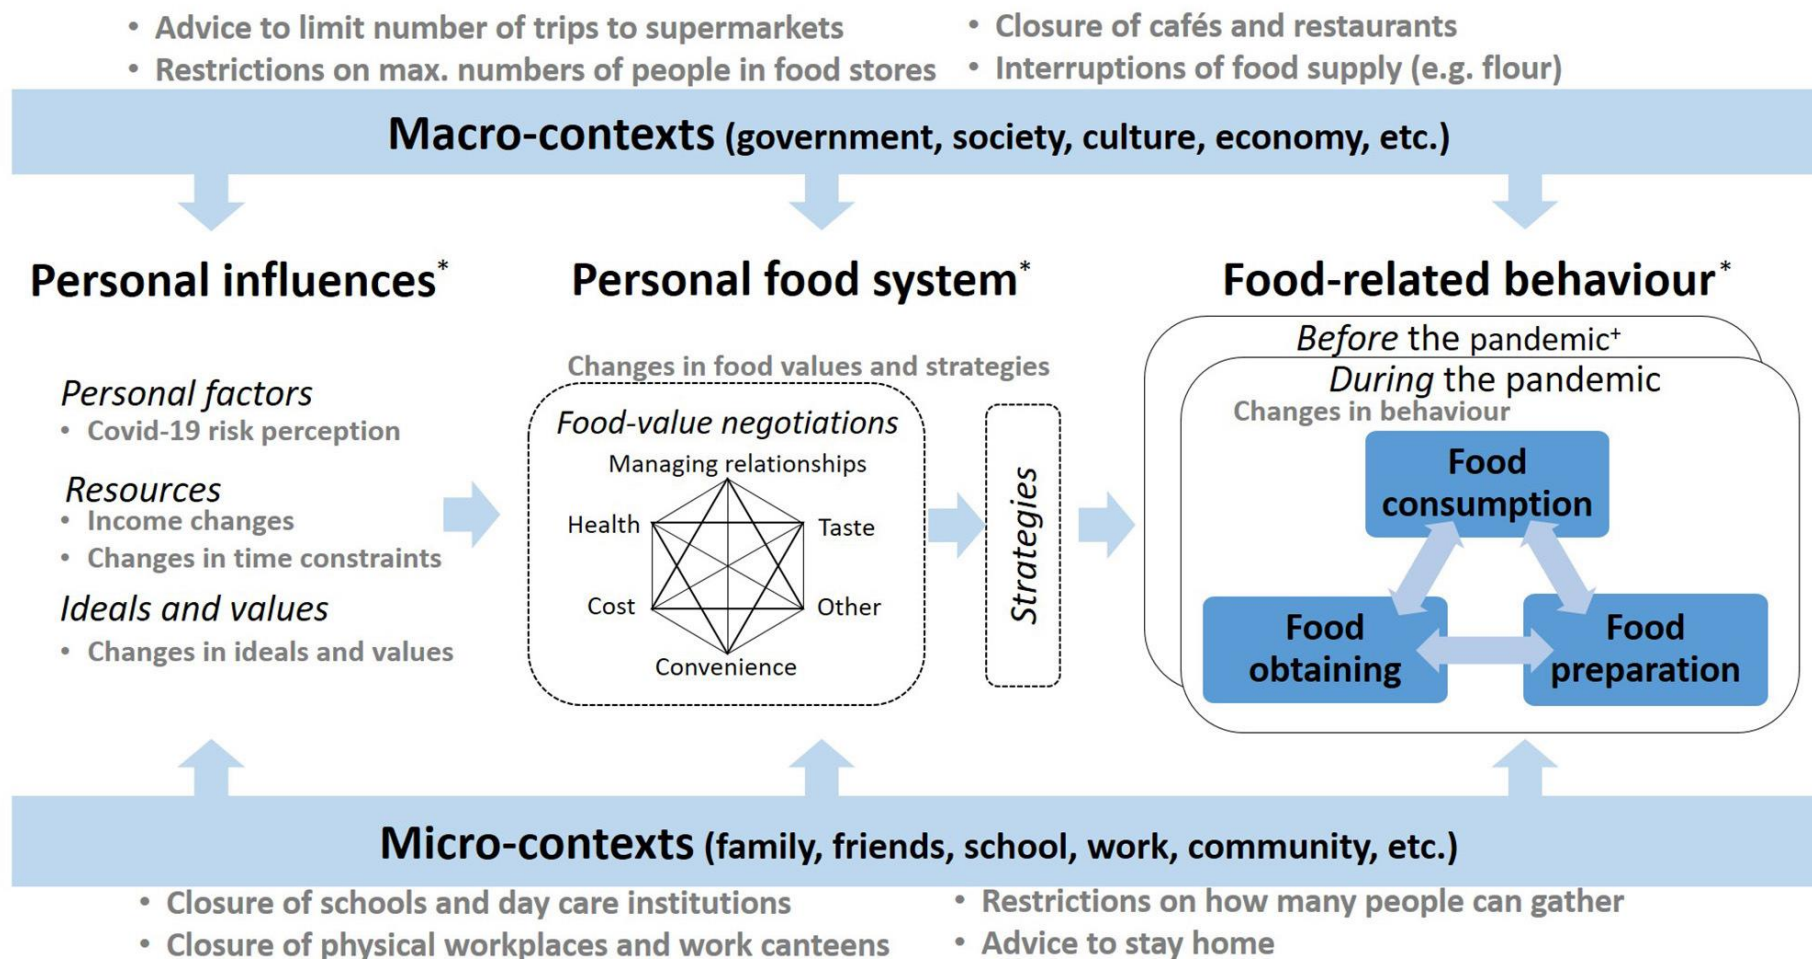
• Advice to limit number of trips to supermarkets
• Restrictions on max. numbers of people in food stores

• Closure of cafés and restaurants
• Interruptions of food supply (e.g. flour)

Macro-contexts (government, society, culture, economy, etc.)

Personal influences*

Personal factors
• Covid-19 risk perception

Resources
• Income changes
• Changes in time constraints

Ideals and values
• Changes in ideals and values

Personal food system*

Changes in food values and strategies

Food-value negotiations

Managing relationships
Health
Taste
Cost
Other
Convenience

Strategies

Food-related behaviour*

Before the pandemic+

During the pandemic

Changes in behaviour

Food consumption

Food obtaining

Food preparation

Micro-contexts (family, friends, school, work, community, etc.)

• Closure of schools and day care institutions
• Closure of physical workplaces and work canteens

• Restrictions on how many people can gather
• Advice to stay home